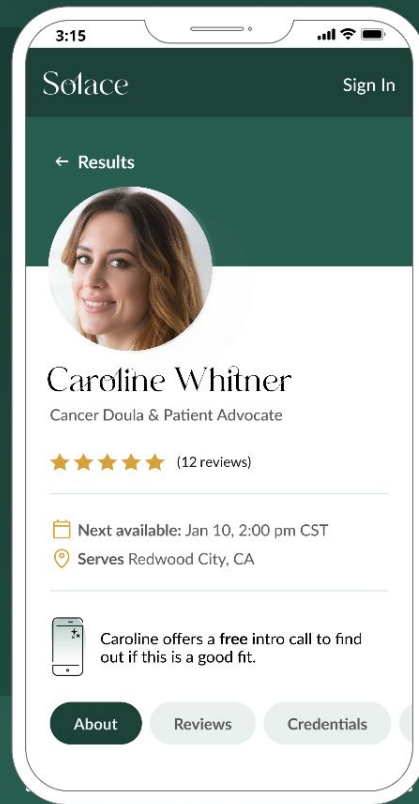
3:15

Solace

Sign In

← Results

Caroline Whitner

Cancer Doula & Patient Advocate

(12 reviews)

Next available: Jan 10, 2:00 pm CST

Serves Redwood City, CA

Caroline offers a free intro call to find out if this is a good fit.

About

Reviews

Credentials